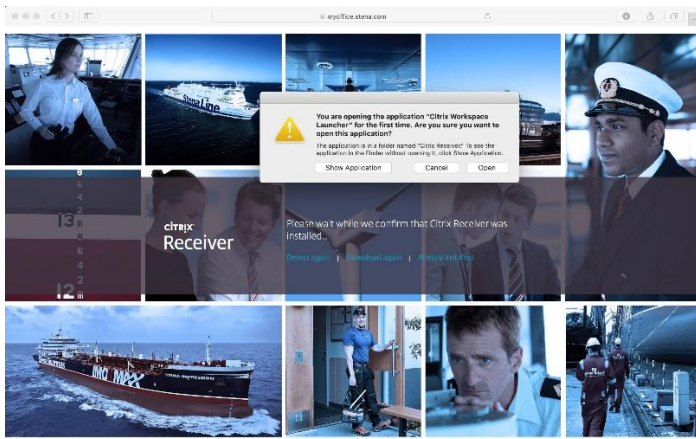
myoffice.stena.com

Stena Line

You are opening the application "Citrix Workspace Launcher" for the first time. Are you sure you want to open this application?

The application is in a folder named "Citrix Receiver". To see the application in the Finder without opening it, click Show Application.

Show Application | Cancel | Open

13

12

CiTRIX
Receiver

Please wait while we confirm that Citrix Receiver was installed...

Detect again | Download again | Already installed

STENA BULK

MAX

STENA